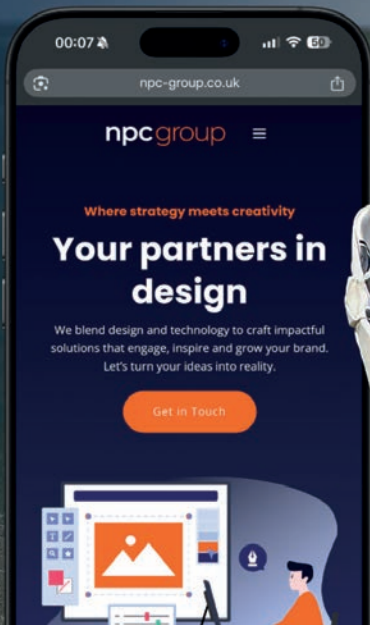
00:07

50

npc-group.co.uk

npcgroup

Where strategy meets creativity

Your partners in design

We blend design and technology to craft impactful solutions that engage, inspire and grow your brand. Let's turn your ideas into reality.

Get in Touch